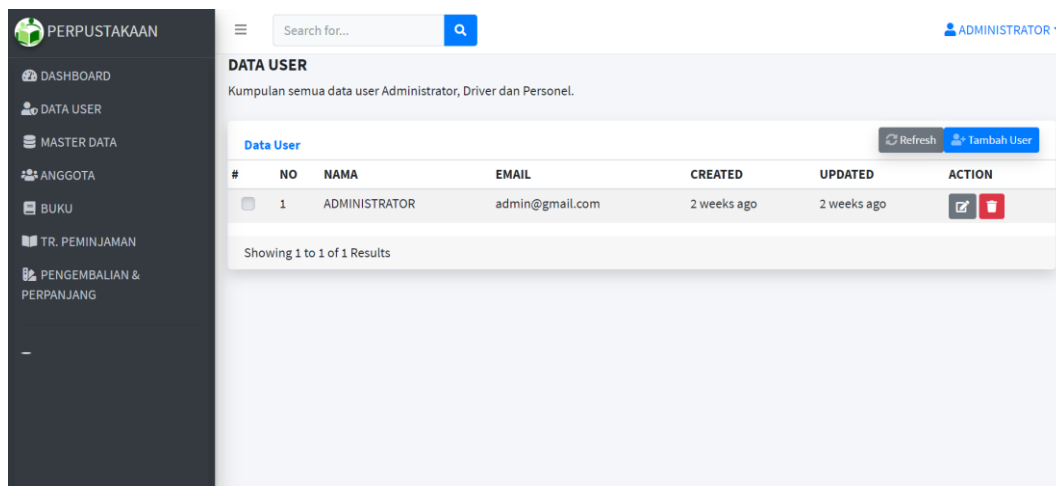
PERPUSTAKAAN

DASHBOARD
DATA USER
MASTER DATA
ANGGOTA
BUKU
TR. PEMINJAMAN
PENGEMBALIAN & PERPANJANG

Search for...

ADMINISTRATOR

DATA USER

Kumpulan semua data user Administrator, Driver dan Personel.

Data User

Refresh   Tambah User

| # | NO | NAMA | EMAIL | CREATED | UPDATED | ACTION |
|---|---|---|---|---|---|---|
|  | 1 | ADMINISTRATOR | admin@gmail.com | 2 weeks ago | 2 weeks ago |  |

Showing 1 to 1 of 1 Results